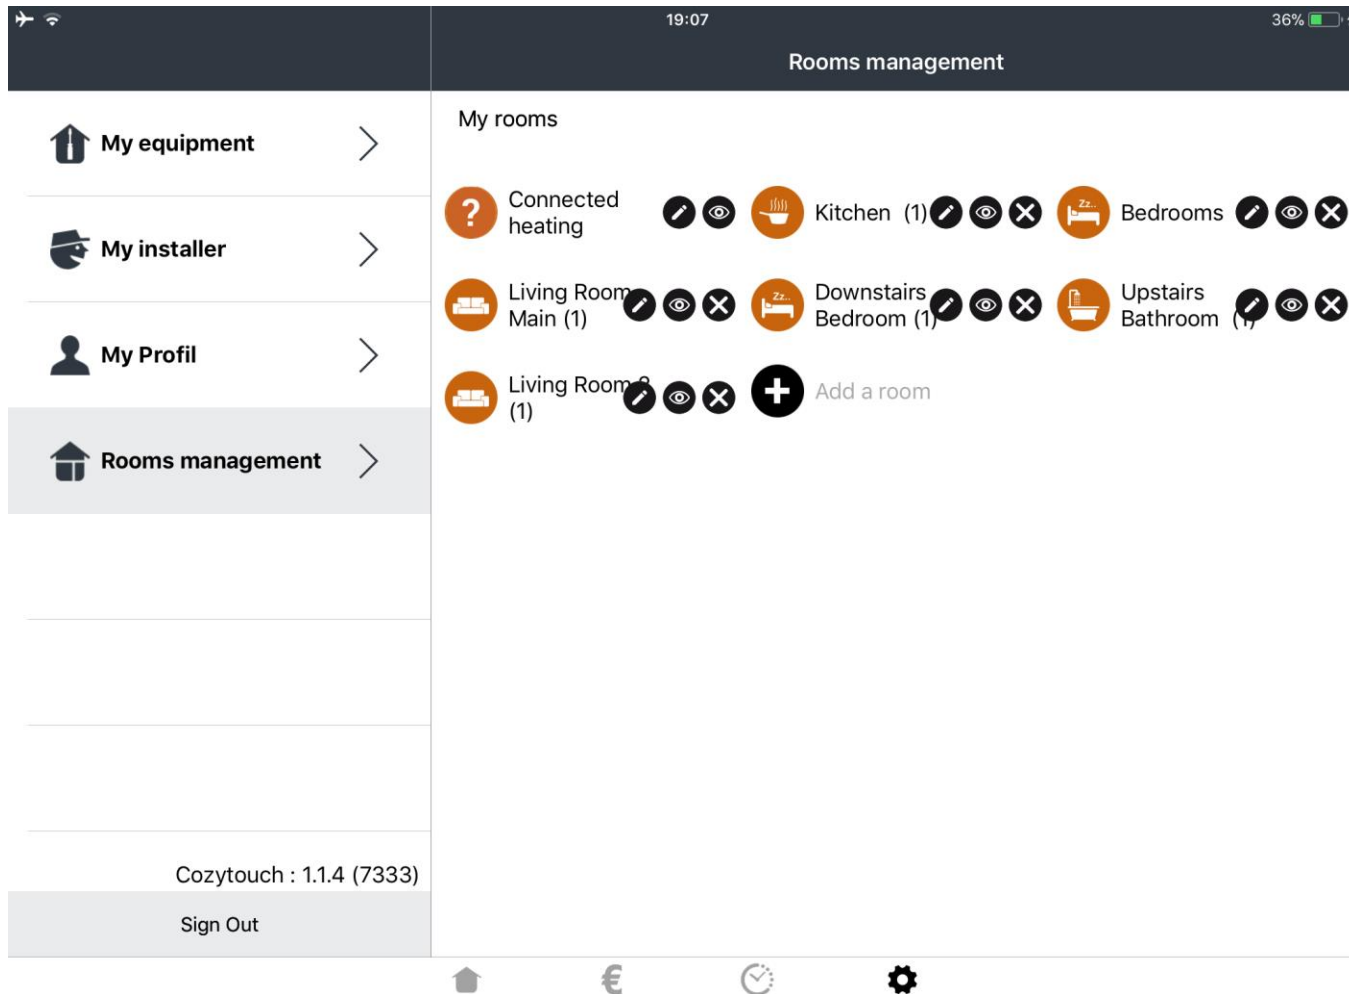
19:07
36%

Rooms management

My equipment

My installer

My Profil

Rooms management

Cozytouch : 1.1.4 (7333)

Sign Out

My rooms

Connected heating

Kitchen (1)

Bedrooms

Living Room Main (1)

Downstairs Bedroom (1)

Upstairs Bathroom (1)

Living Room 2 (1)

Add a room

€